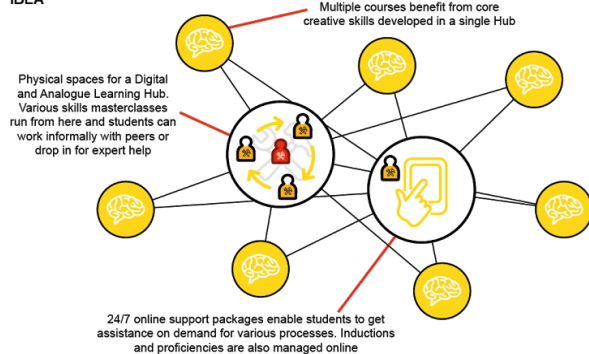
IDEA

Multiple courses benefit from core creative skills developed in a single Hub

Physical spaces for a Digital and Analogue Learning Hub. Various skills masterclasses run from here and students can work informally with peers or drop in for expert help

24/7 online support packages enable students to get assistance on demand for various processes. Inductions and proficiencies are also managed online